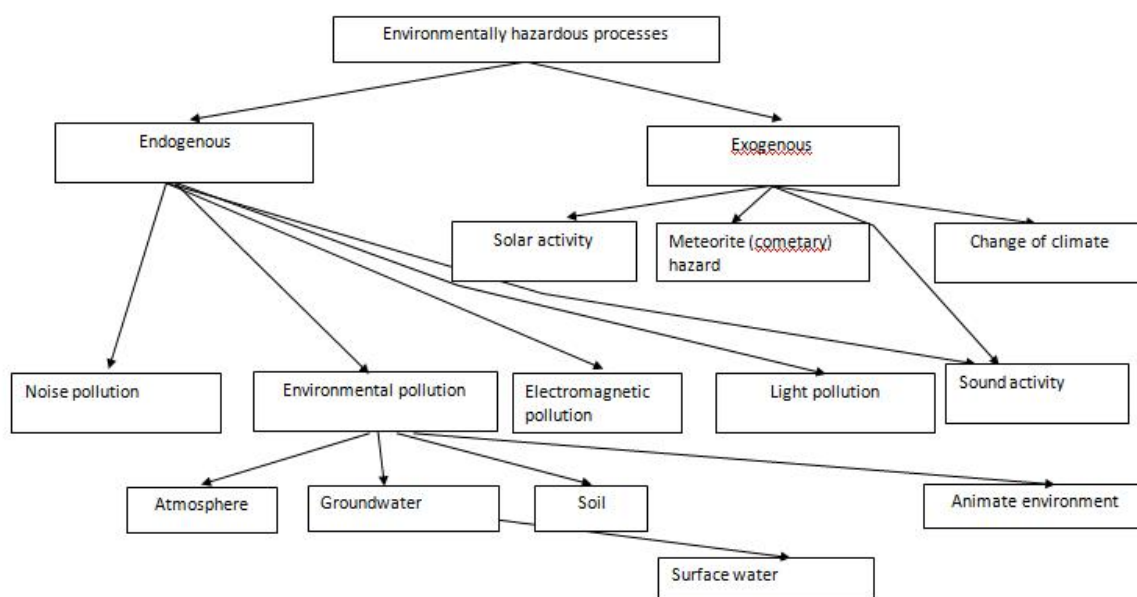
Environmentally hazardous processes

Endogenous

Exogenous

Solar activity

Meteorite (cometary) hazard

Change of climate

Noise pollution

Environmental pollution

Electromagnetic pollution

Light pollution

Sound activity

Atmosphere

Groundwater

Soil

Animate environment

Surface water